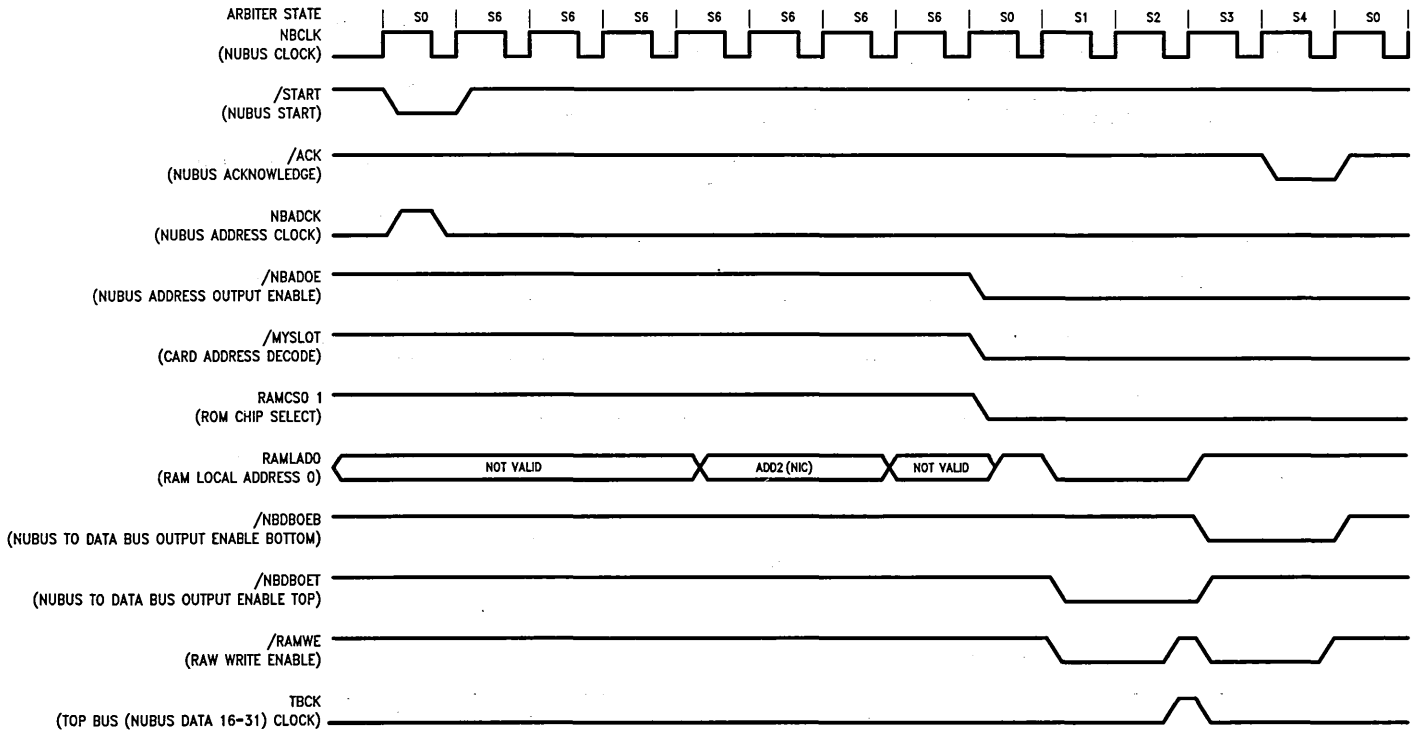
ARBITER STATE
S0 S6 S6 S6 S6 S6 S6 S6 S0 S1 S2 S3 S4 S0

NBCLK
(NUBUS CLOCK)

/START
(NUBUS START)

/ACK
(NUBUS ACKNOWLEDGE)

NBADCK
(NUBUS ADDRESS CLOCK)

/NBADOE
(NUBUS ADDRESS OUTPUT ENABLE)

/MYSLOT
(CARD ADDRESS DECODE)

RAMCS0 1
(ROM CHIP SELECT)

RAMLAD0
(RAM LOCAL ADDRESS 0)
NOT VALID ADD2 (NIC) NOT VALID

/NBDBOEB
(NUBUS TO DATA BUS OUTPUT ENABLE BOTTOM)

/NBDBOET
(NUBUS TO DATA BUS OUTPUT ENABLE TOP)

/RAMWE
(RAW WRITE ENABLE)

TBCK
(TOP BUS (NUBUS DATA 16-31) CLOCK)